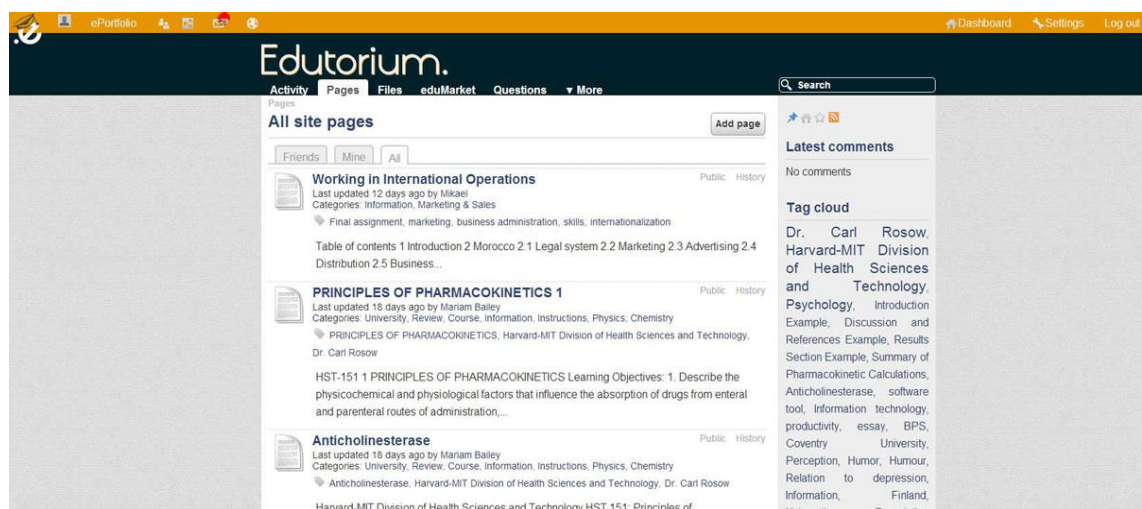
ePortfolio

Dashboard Settings Log out

Edutorium.

Activity Pages Files eduMarket Questions ▾ More

Search

Pages

All site pages

Add page

Friends Mine All

Working in International Operations
Last updated 12 days ago by Mikael
Categories: Information, Marketing & Sales
Public History

Final assignment, marketing, business administration, skills, internationalization

Table of contents 1 Introduction 2 Morocco 2.1 Legal system 2.2 Marketing 2.3 Advertising 2.4 Distribution 2.5 Business...

PRINCIPLES OF PHARMACOKINETICS 1
Last updated 18 days ago by Mariam Bailey
Categories: University, Review, Course, Information, Instructions, Physics, Chemistry
Public History

PRINCIPLES OF PHARMACOKINETICS, Harvard-MIT Division of Health Sciences and Technology, Dr. Carl Rosow

HST-151 1 PRINCIPLES OF PHARMACOKINETICS Learning Objectives: 1. Describe the physicochemical and physiological factors that influence the absorption of drugs from enteral and parenteral routes of administration,...

Anticholinesterase
Last updated 18 days ago by Mariam Bailey
Categories: University, Review, Course, Information, Instructions, Physics, Chemistry
Public History

Anticholinesterase, Harvard-MIT Division of Health Sciences and Technology, Dr. Carl Rosow

Harvard-MIT Division of Health Sciences and Technology HST 151: Principles of

Latest comments

No comments

Tag cloud

Dr. Carl Rosow, Harvard-MIT Division of Health Sciences and Technology, Psychology, Introduction Example, Discussion and References Example, Results Section Example, Summary of Pharmacokinetic Calculations, Anticholinesterase, software tool, Information technology, productivity, essay, BPS, Coventry University, Perception, Humor, Humour, Relation to depression, Information, Finland,